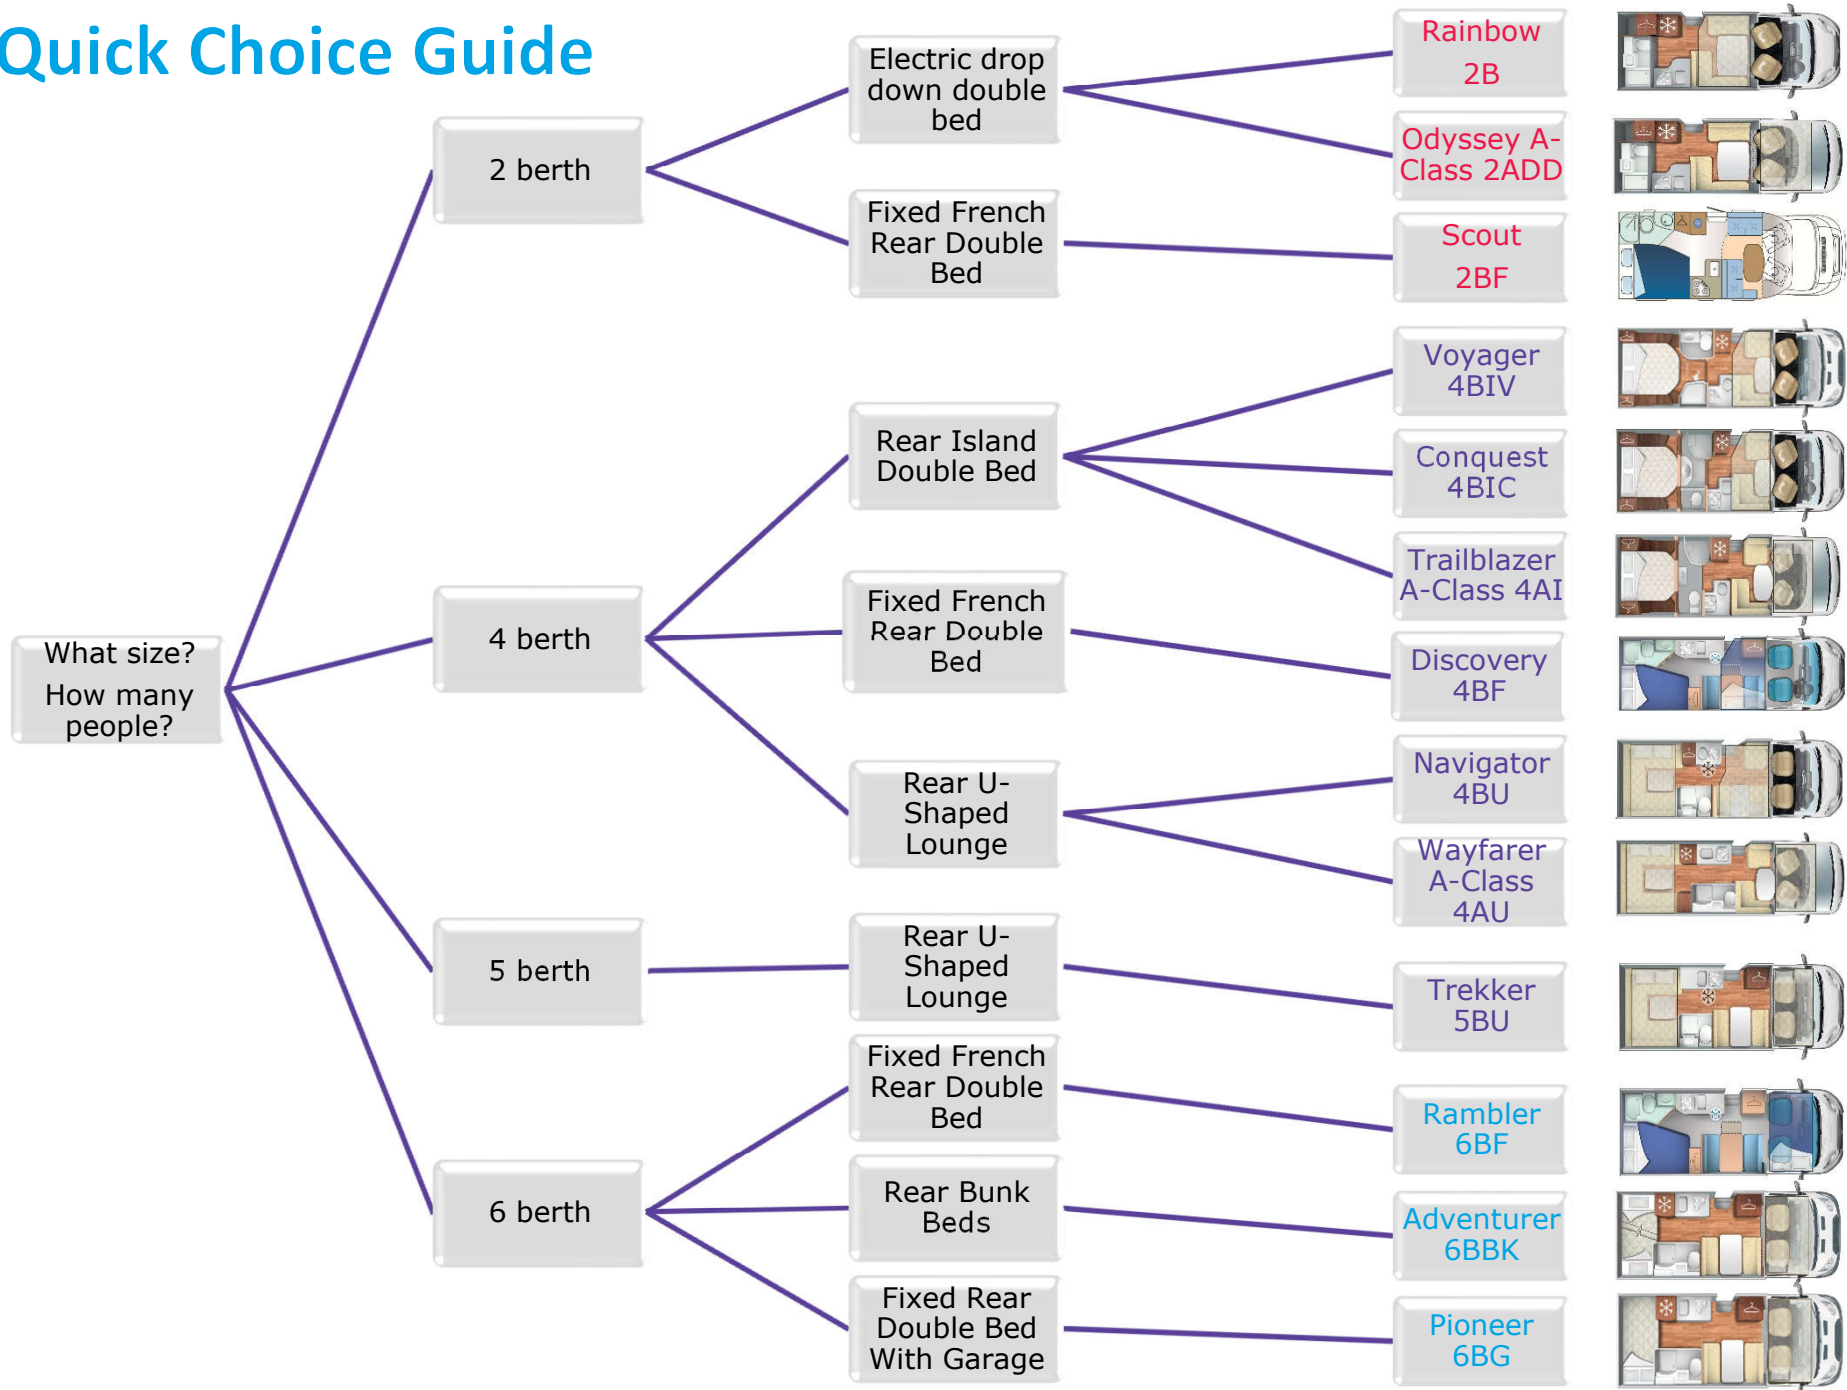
Quick Choice Guide

What size? How many people?

2 berth

4 berth

5 berth

6 berth

Electric drop down double bed

Fixed French Rear Double Bed

Rear Island Double Bed

Fixed French Rear Double Bed

Rear U-Shaped Lounge

Rear U-Shaped Lounge

Fixed French Rear Double Bed

Rear Bunk Beds

Fixed Rear Double Bed With Garage

Rainbow 2B

Odyssey A-Class 2ADD

Scout 2BF

Voyager 4BIV

Conquest 4BIC

Trailblazer A-Class 4AI

Discovery 4BF

Navigator 4BU

Wayfarer A-Class 4AU

Trekker 5BU

Rambler 6BF

Adventurer 6BBK

Pioneer 6BG